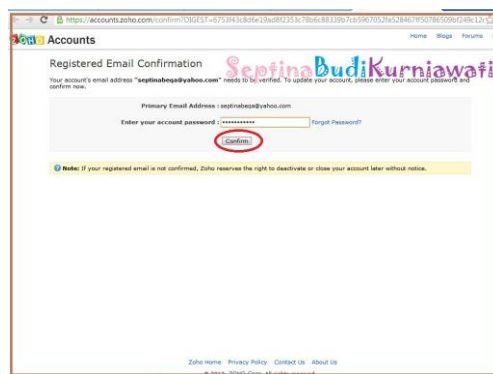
https://accounts.zoho.com/confirm?DIGEST=6753f43c8d6e19ad8f2353c78b6c88339b7cb5967052fa528467ff50786509bf248c12c

ZOHO Accounts

Home Blogs Forums

Registered Email Confirmation

Septina Budi Kurniawati

Your account's email address "septinabeqa@yahoo.com" needs to be verified. To update your account, please enter your account password and confirm now.

Primary Email Address : septinabeqa@yahoo.com

Enter your account password : ••••••••••••• Forgot Password?

Confirm

Note: If your registered email is not confirmed, Zoho reserves the right to deactivate or close your account later without notice.

Zoho Home Privacy Policy Contact Us About Us

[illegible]